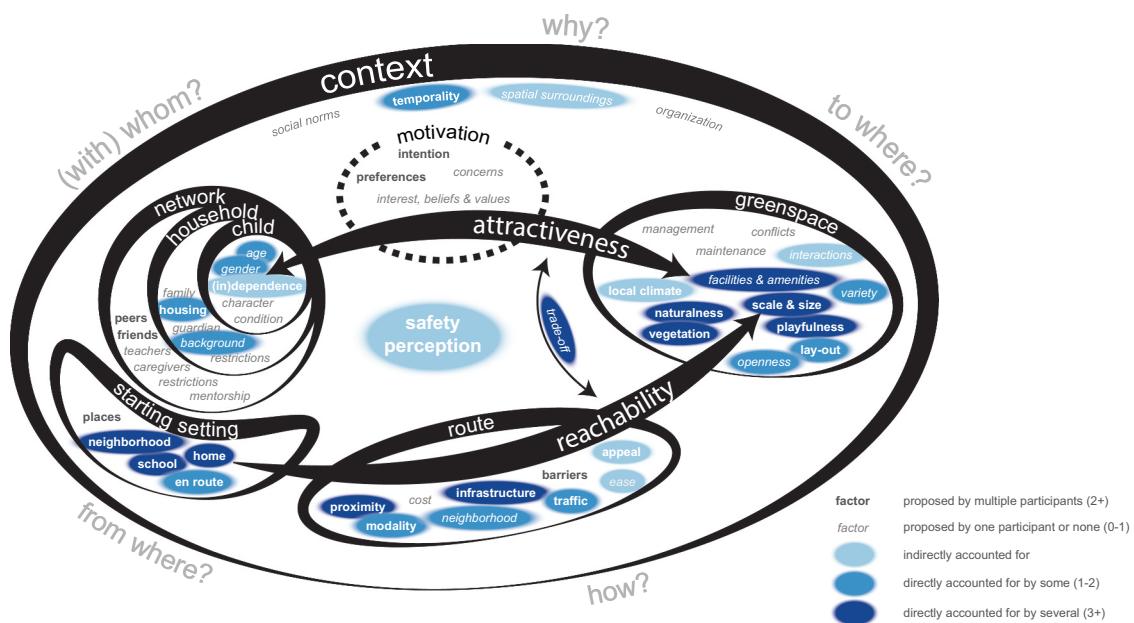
why?

context

(with) whom?

to where?

temporality

spatial surroundings

social norms

organization

motivation

intention

preferences

concerns

interest, beliefs & values

network

household

child

greenspace

attractiveness

management

conflicts

maintenance

interactions

age

gender

(in)dependence

family

character

condition

peers

friends

housing

guardian

teachers

background

caregivers

restrictions

restrictions

mentorship

safety perception

trade-off

facilities & amenities

local climate

variety

naturalness

scale & size

vegetation

playfulness

lay-out

openness

starting setting

places

neighborhood

school

home

en route

route

reachability

barriers

appeal

ease

proximity

cost

infrastructure

traffic

modality

neighborhood

from where?

how?

factor proposed by multiple participants (2+)

factor proposed by one participant or none (0-1)

indirectly accounted for

directly accounted for by some (1-2)

directly accounted for by several (3+)